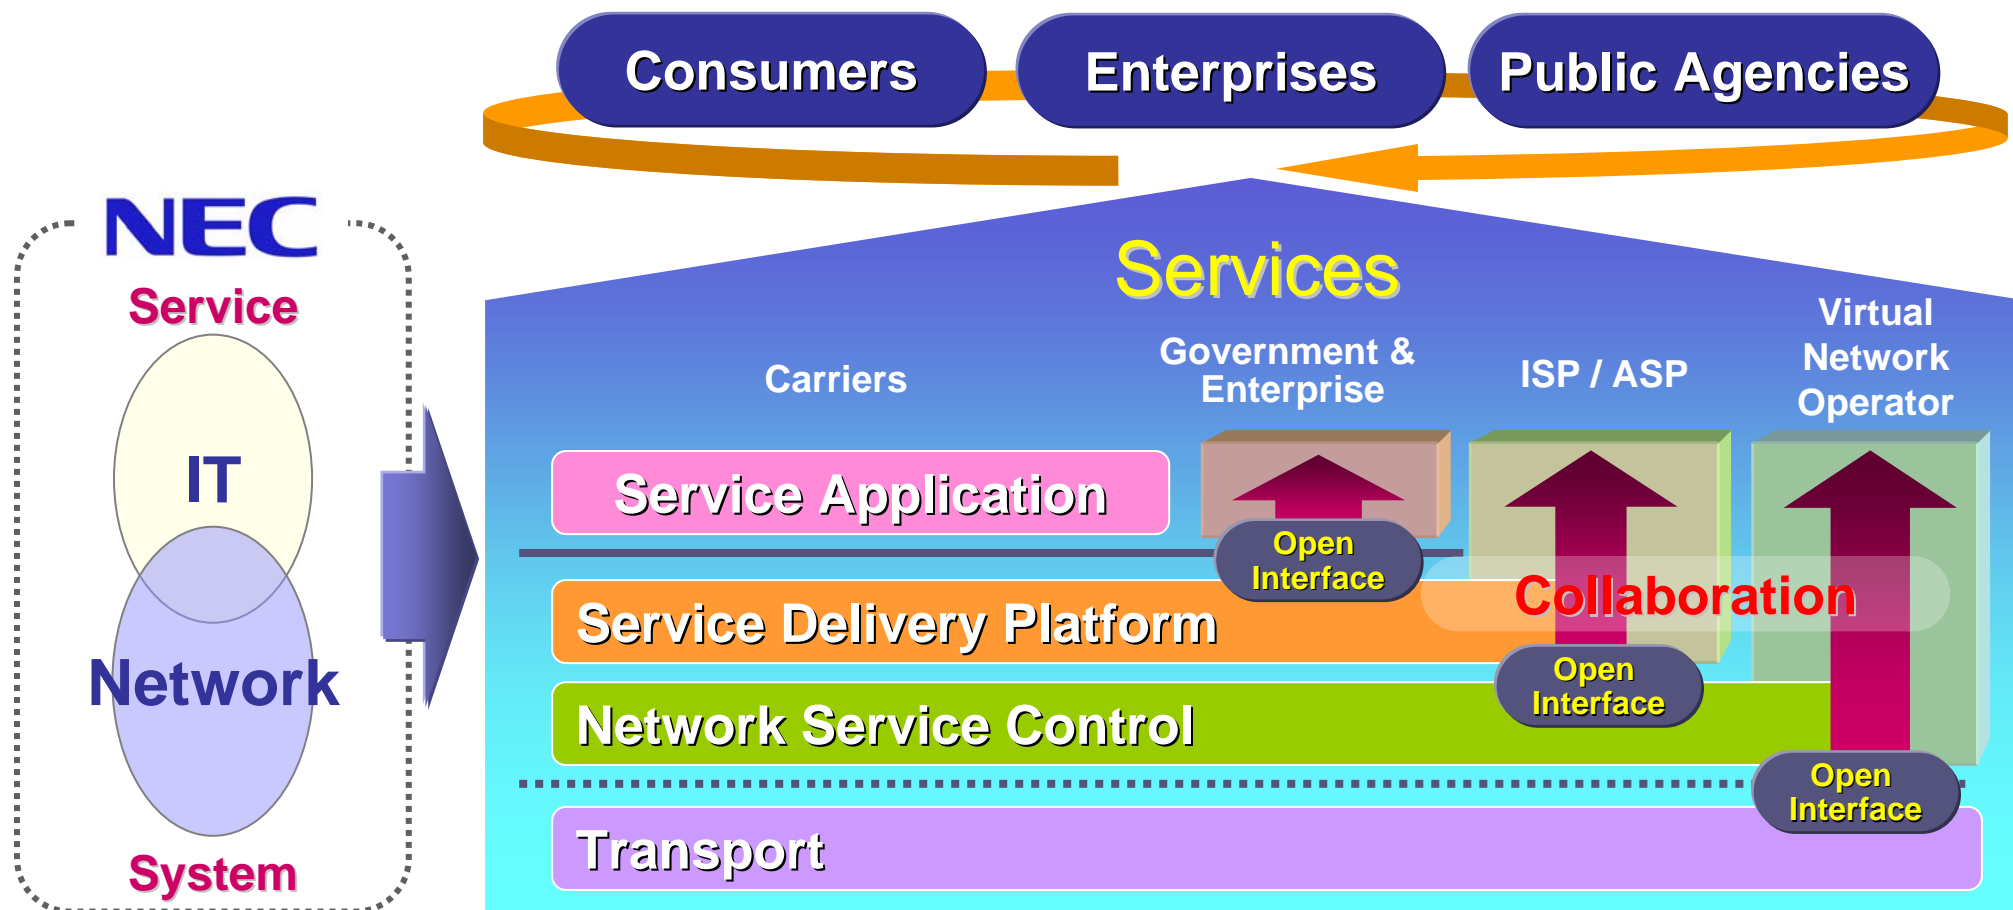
Consumers
Enterprises
Public Agencies

NEC
Service
IT
Network
System

Services
Carriers
Government & Enterprise
ISP / ASP
Virtual Network Operator

Service Application
Open Interface
Service Delivery Platform
Collaboration
Open Interface
Network Service Control
Open Interface
Transport